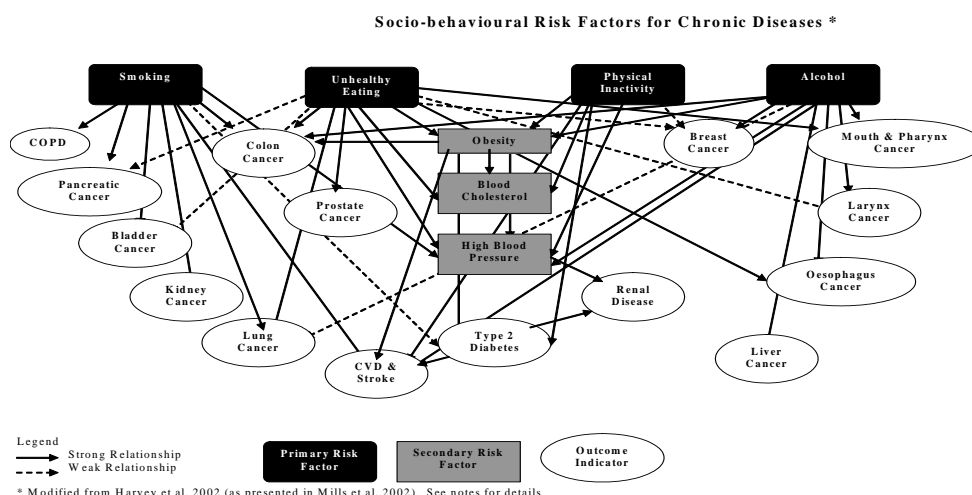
Socio-behavioural Risk Factors for Chronic Diseases *

Smoking

Unhealthy Eating

Physical Inactivity

Alcohol

COPD

Colon Cancer

Obesity

Breast Cancer

Mouth & Pharynx Cancer

Pancreatic Cancer

Blood Cholesterol

Prostate Cancer

Larynx Cancer

Bladder Cancer

High Blood Pressure

Kidney Cancer

Renal Disease

Oesophagus Cancer

Lung Cancer

Type 2 Diabetes

CVD & Stroke

Liver Cancer

Legend
Strong Relationship
Weak Relationship

Primary Risk Factor

Secondary Risk Factor

Outcome Indicator

* Modified from Harvey et al. 2002 (as presented in Mills et al. 2002). See notes for details.